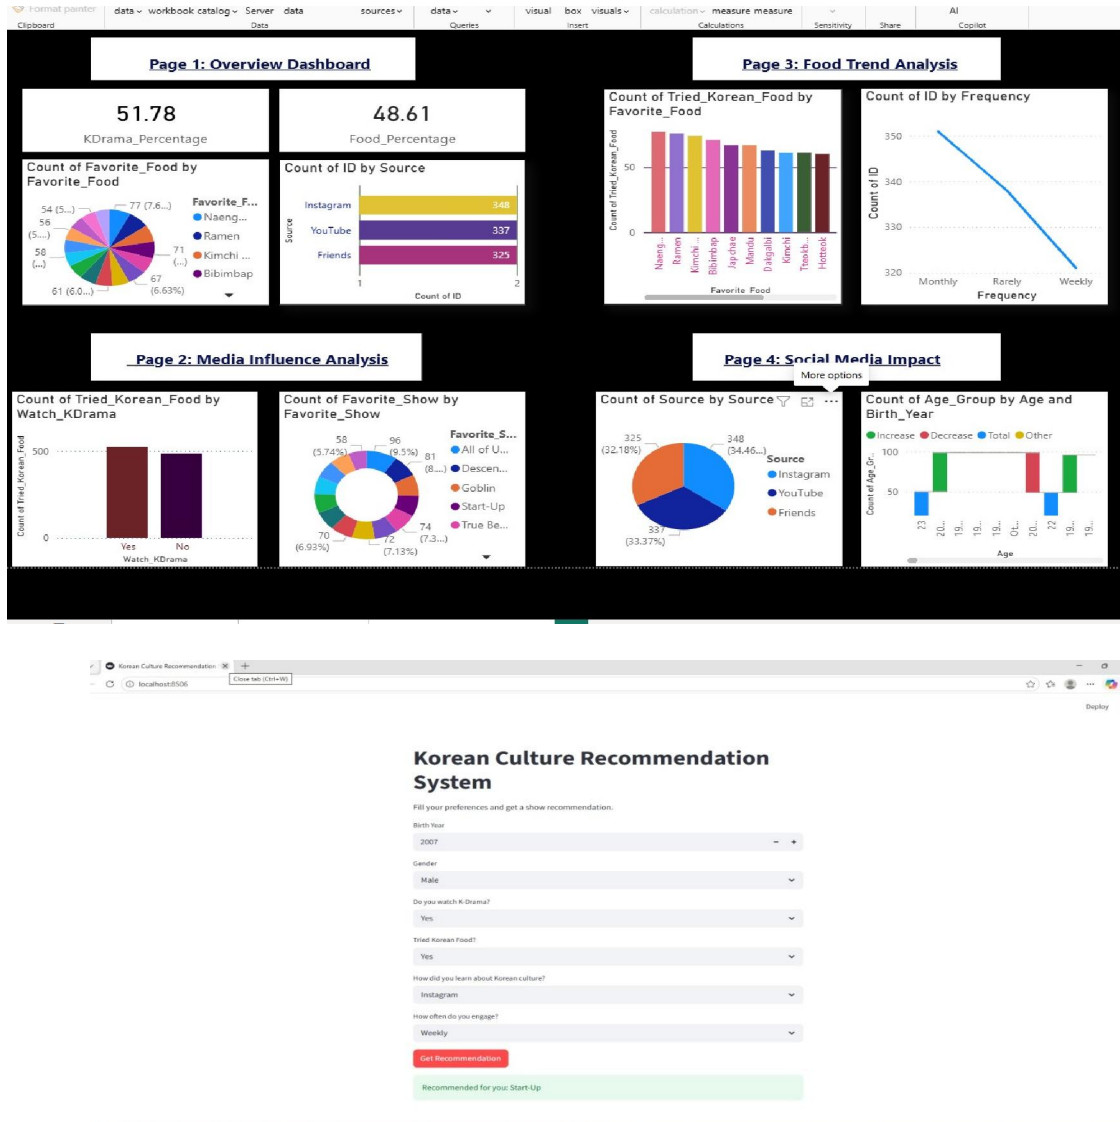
Format painter | data | workbook catalog | Server data | sources | data | visual | box | visuals | calculation | measure measure | AI
Clipboard | Data | Queries | Insert | Calculations | Sensitivity | Share | Copilot

Page 1: Overview Dashboard

51.78
KDrama_Percentage

48.61
Food_Percentage

Count of Favorite_Food by Favorite_Food
54 (5...) 77 (7.6...) 56 (5...) 58 (...) 71 (...) 67 (6.63%) 61 (6.0...)
Favorite_F...
Naeng...
Ramen
Kimchi ...
Bibimbap

Count of ID by Source
Instagram 348
YouTube 337
Friends 325
Source
1 2
Count of ID

Page 3: Food Trend Analysis

Count of Tried_Korean_Food by Favorite_Food
Count of Tried_Korean_Food
50
0
Naeng... Ramen Kimchi ... Bibimbap Japchae Mandu Dakgalbi Kimchi Tteokb... Hotteok
Favorite_Food

Count of ID by Frequency
350
340
330
320
Count of ID
Monthly Rarely Weekly
Frequency

Page 2: Media Influence Analysis

Count of Tried_Korean_Food by Watch_KDrama
Count of Tried_Korean_Food
500
0
Yes No
Watch_KDrama

Count of Favorite_Show by Favorite_Show
58 (5.74%) 96 (9.5%) 81 (8....) 74 (7.3...) 72 (7.13%) 70 (6.93%)
Favorite_S...
All of U...
Descen...
Goblin
Start-Up
True Be...

Page 4: Social Media Impact
More options

Count of Source by Source
325 (32.18%) 348 (34.46...) 337 (33.37%)
Source
Instagram
YouTube
Friends

Count of Age_Group by Age and Birth_Year
Increase Decrease Total Other
100
50
Count of Age_Gr...
23 20... 19... 19... 19... Ot... 22 19... 19...
Age

Korean Culture Recommendation × +
Close tab (Ctrl+W)
localhost:8506
Deploy

Korean Culture Recommendation System
Fill your preferences and get a show recommendation.
Birth Year
2007
- +
Gender
Male
Do you watch K-Drama?
Yes
Tried Korean Food?
Yes
How did you learn about Korean culture?
Instagram
How often do you engage?
Weekly
Get Recommendation
Recommended for you: Start-Up